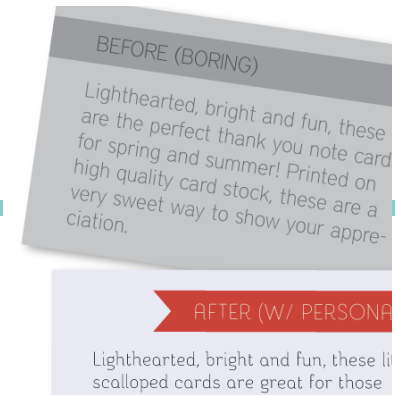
BEFORE (BORING)

Lighthearted, bright and fun, these are the perfect thank you note card for spring and summer! Printed on high quality card stock, these are a very sweet way to show your appreciation.

AFTER (W/ PERSONA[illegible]

Lighthearted, bright and fun, these li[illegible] scalloped cards are great for those